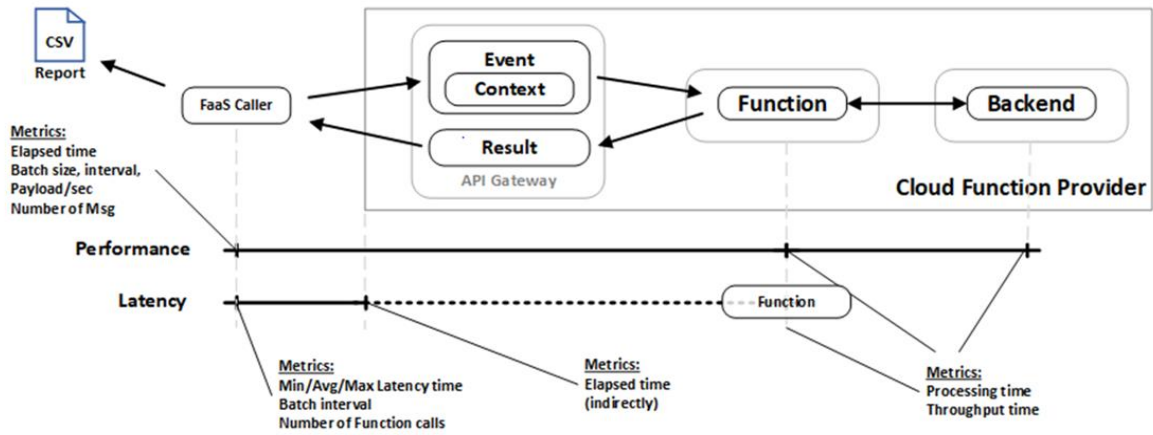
CSV
Report

FaaS Caller

Event
Context

Result

API Gateway

Function

Backend

Cloud Function Provider

Metrics:
Elapsed time
Batch size, interval,
Payload/sec
Number of Msg

Performance

Latency

Function

Metrics:
Min/Avg/Max Latency time
Batch interval
Number of Function calls

Metrics:
Elapsed time
(indirectly)

Metrics:
Processing time
Throughput time